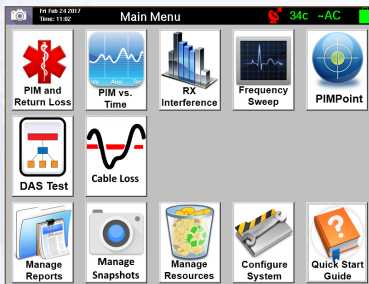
Fri Feb 24 2017
Time = 11:02
Main Menu
34c ~AC

PIM and Return Loss
PIM vs. Time
RX Interference
Frequency Sweep
PIMPoint

DAS Test
Cable Loss

Manage Reports
Manage Snapshots
Manage Resources
Configure System
Quick Start Guide